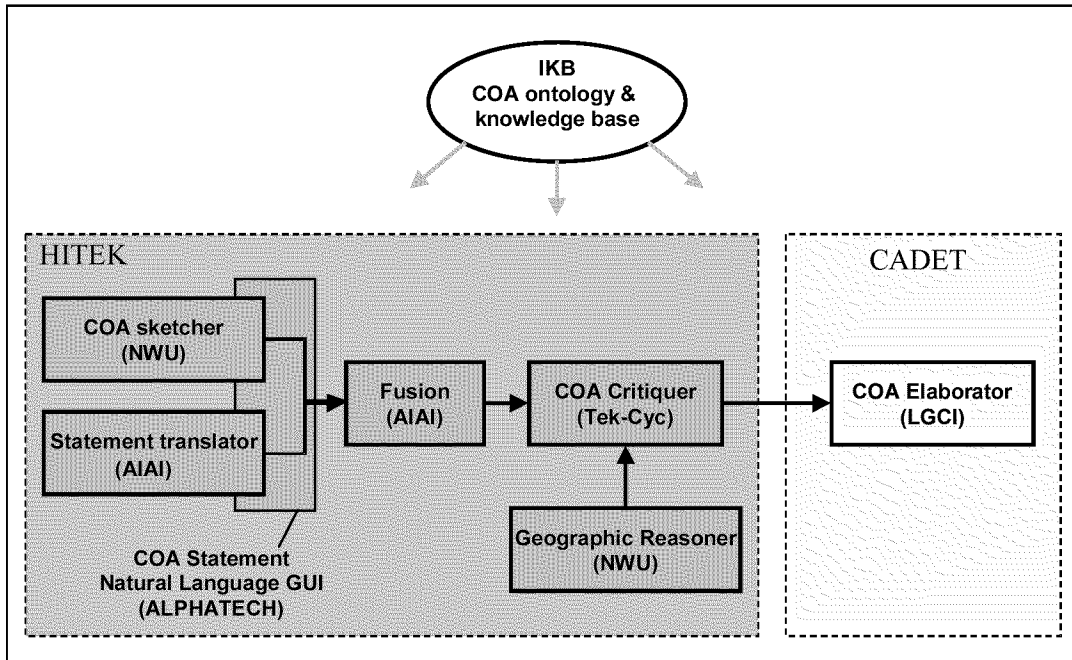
IKB
COA ontology &
knowledge base

HITEK

COA sketcher
(NWU)

Statement translator
(AIAI)

COA Statement
Natural Language GUI
(ALPHATECH)

Fusion
(AIAI)

COA Critiquer
(Tek-Cyc)

Geographic Reasoner
(NWU)

CADET

COA Elaborator
(LGCI)